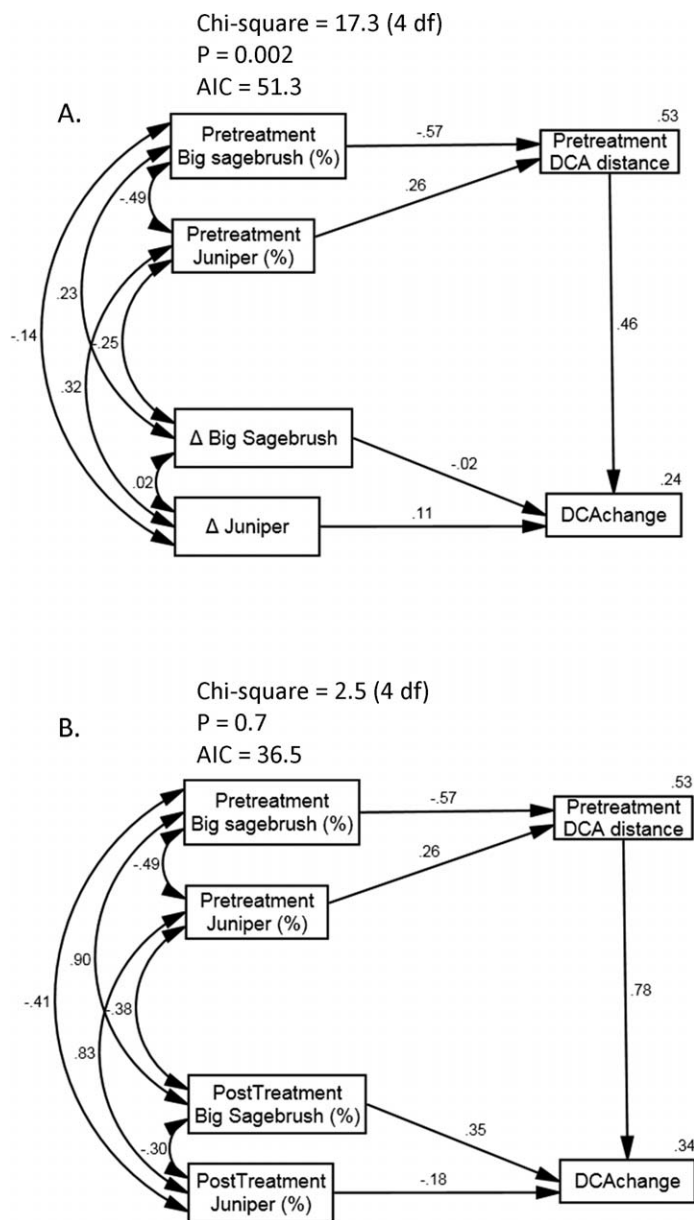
Chi-square = 17.3 (4 df)
P = 0.002
AIC = 51.3

A.

Pretreatment Big sagebrush (%)

-.57

.53

Pretreatment DCA distance

.26

-.49

Pretreatment Juniper (%)

.23

-.14

-.25

.46

.32

Δ Big Sagebrush

-.02

.02

.24

Δ Juniper

.11

DCAchange

Chi-square = 2.5 (4 df)
P = 0.7
AIC = 36.5

B.

Pretreatment Big sagebrush (%)

-.57

.53

Pretreatment DCA distance

.26

-.49

Pretreatment Juniper (%)

.90

-.41

-.38

.78

.83

PostTreatment Big Sagebrush (%)

.35

-.30

.34

PostTreatment Juniper (%)

-.18

DCAchange